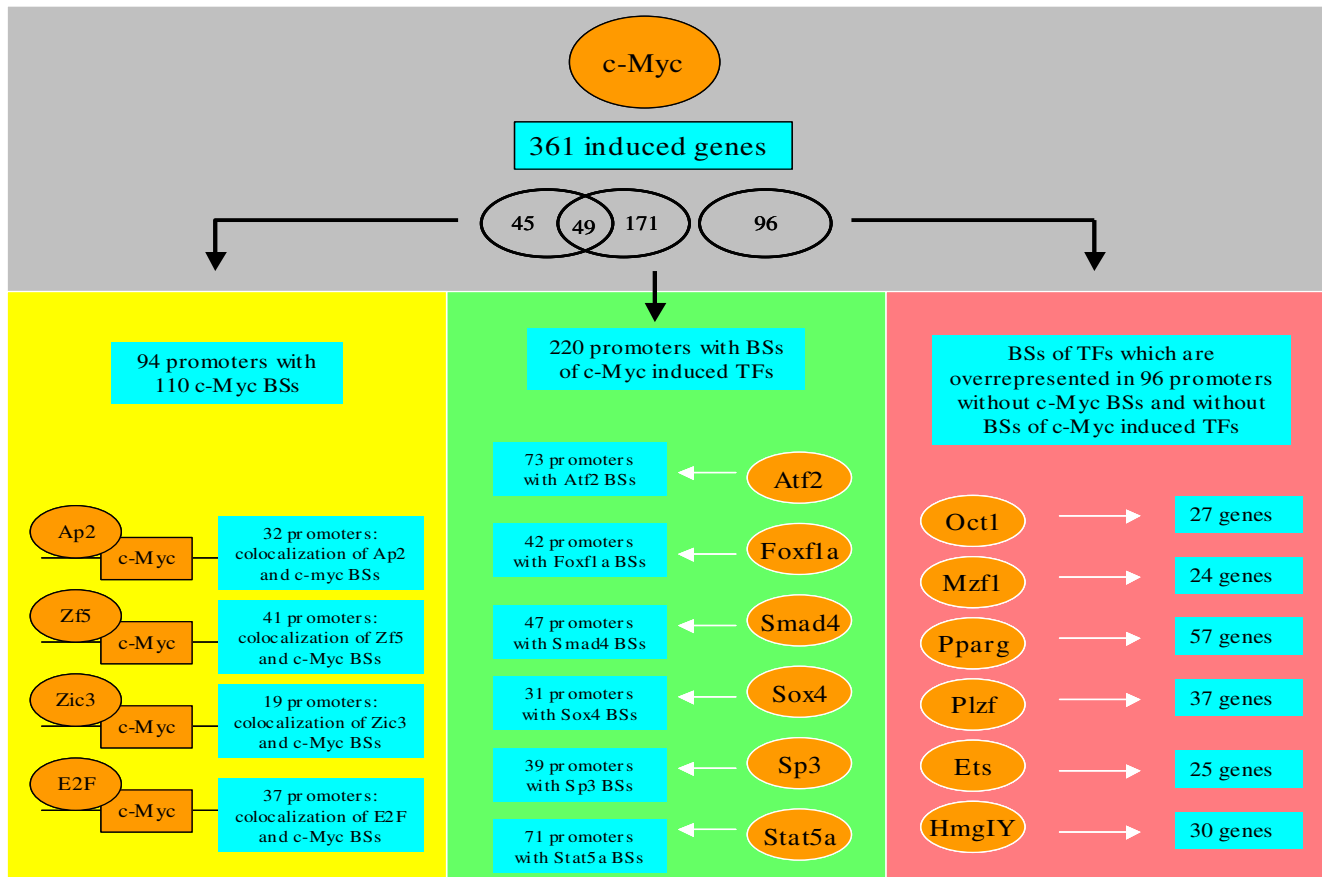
c-Myc

361 induced genes

45 49 171 96

94 promoters with 110 c-Myc BSs

Ap2 c-Myc 32 promoters: colocalization of Ap2 and c-myc BSs

Zf5 c-Myc 41 promoters: colocalization of Zf5 and c-Myc BSs

Zic3 c-Myc 19 promoters: colocalization of Zic3 and c-Myc BSs

E2F c-Myc 37 promoters: colocalization of E2F and c-Myc BSs

220 promoters with BSs of c-Myc induced TFs

73 promoters with Atf2 BSs Atf2

42 promoters with Foxf1a BSs Foxf1a

47 promoters with Smad4 BSs Smad4

31 promoters with Sox4 BSs Sox4

39 promoters with Sp3 BSs Sp3

71 promoters with Stat5a BSs Stat5a

BSs of TFs which are overrepresented in 96 promoters without c-Myc BSs and without BSs of c-Myc induced TFs

Oct1 27 genes

Mzf1 24 genes

Pparg 57 genes

Plzf 37 genes

Ets 25 genes

HmgIY 30 genes